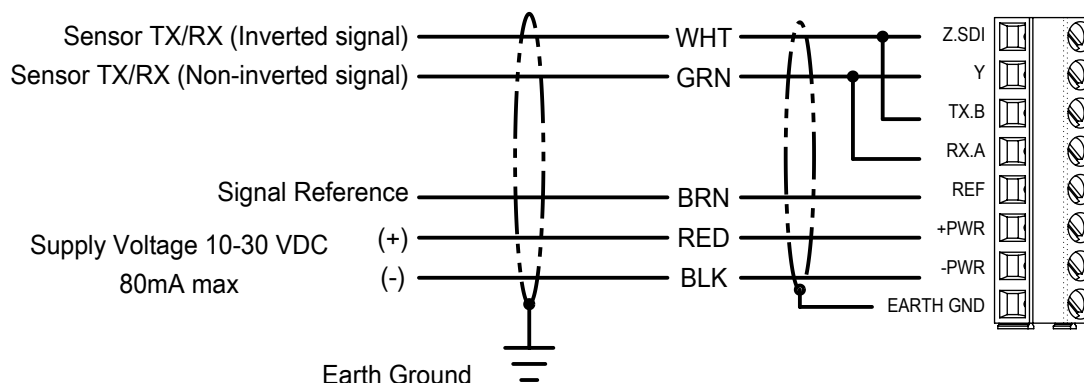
Sensor TX/RX (Inverted signal)
Sensor TX/RX (Non-inverted signal)
Signal Reference
Supply Voltage 10-30 VDC
80mA max
(+)
(-)
Earth Ground

WHT
GRN
BRN
RED
BLK

Z.SDI
Y
TX.B
RX.A
REF
+PWR
-PWR
EARTH GND